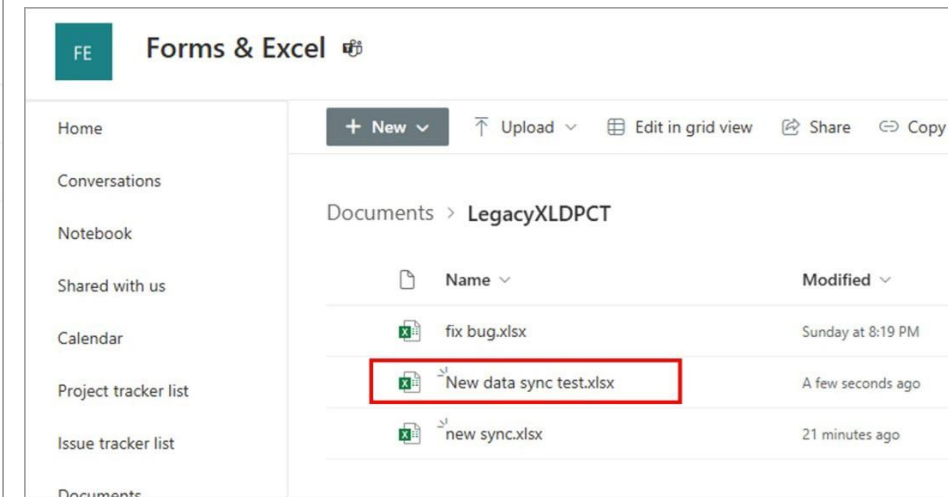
FE

Forms & Excel

Home

Conversations

Notebook

Shared with us

Calendar

Project tracker list

Issue tracker list

Documents

+ New

Upload

Edit in grid view

Share

Copy

Documents > LegacyXLDPCT

| Name | Modified |
|---|---|
| fix bug.xlsx | Sunday at 8:19 PM |
| New data sync test.xlsx | A few seconds ago |
| new sync.xlsx | 21 minutes ago |